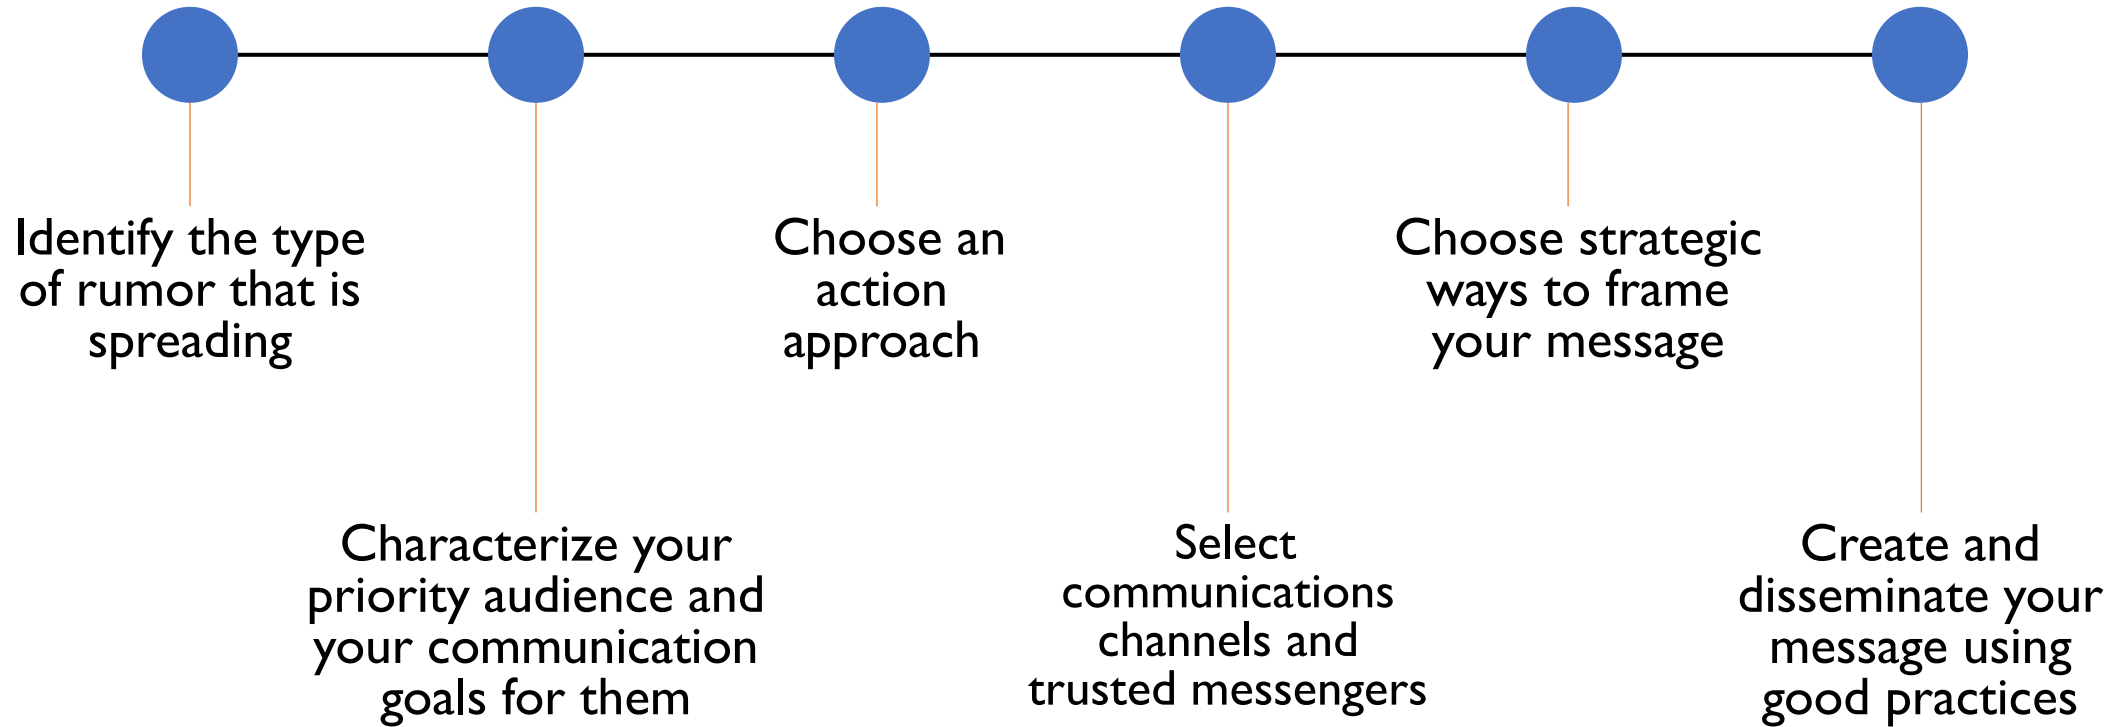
Identify the type of rumor that is spreading

Characterize your priority audience and your communication goals for them

Choose an action approach

Select communications channels and trusted messengers

Choose strategic ways to frame your message

Create and disseminate your message using good practices